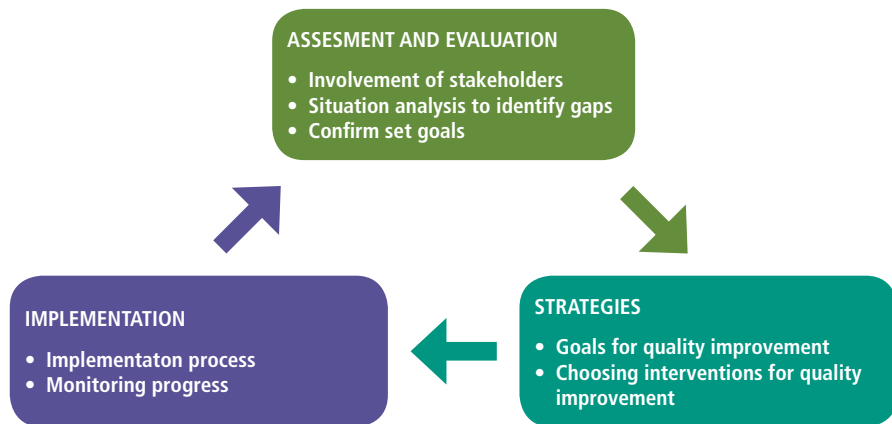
ASSESMENT AND EVALUATION

- Involvement of stakeholders
- Situation analysis to identify gaps
- Confirm set goals

STRATEGIES

- Goals for quality improvement
- Choosing interventions for quality improvement

IMPLEMENTATION

- Implementaton process
- Monitoring progress